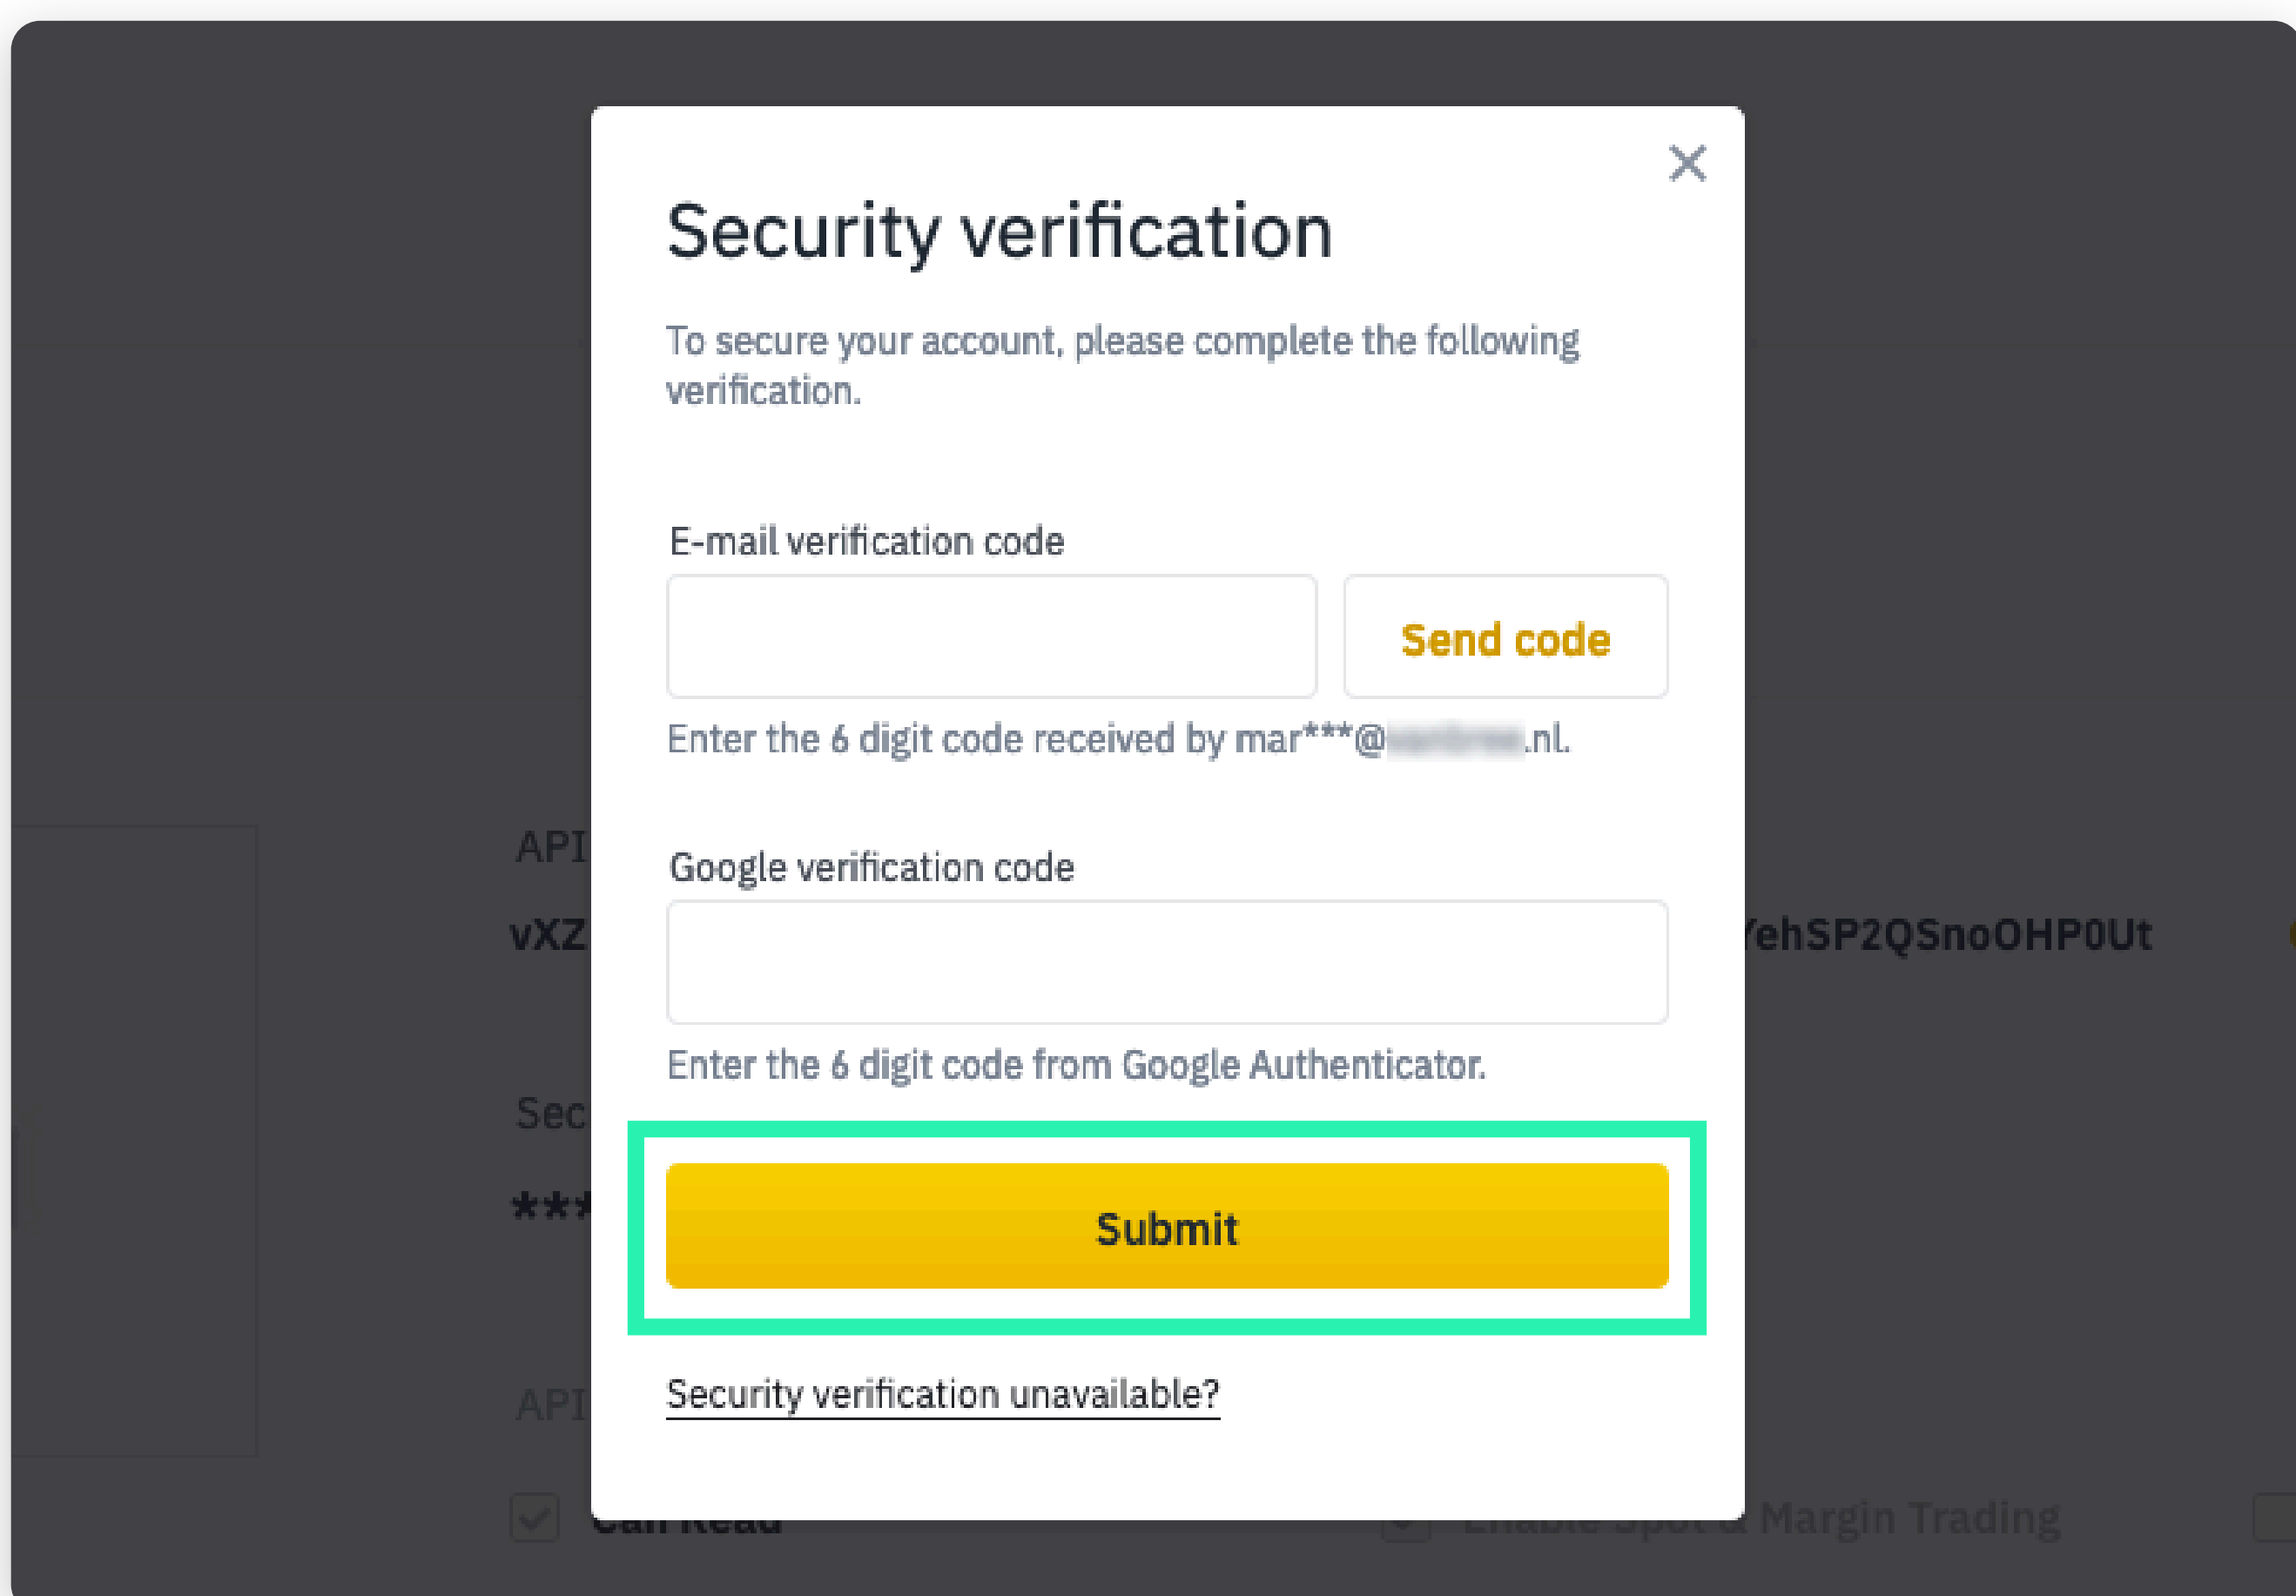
API

vXZ

Sec

***

API

Can Read

ehSP2QSnoOHP0Ut

Enable Spot & Margin Trading

Security verification

To secure your account, please complete the following verification.

E-mail verification code

Send code

Enter the 6 digit code received by mar***@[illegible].nl.

Google verification code

Enter the 6 digit code from Google Authenticator.

Submit

Security verification unavailable?